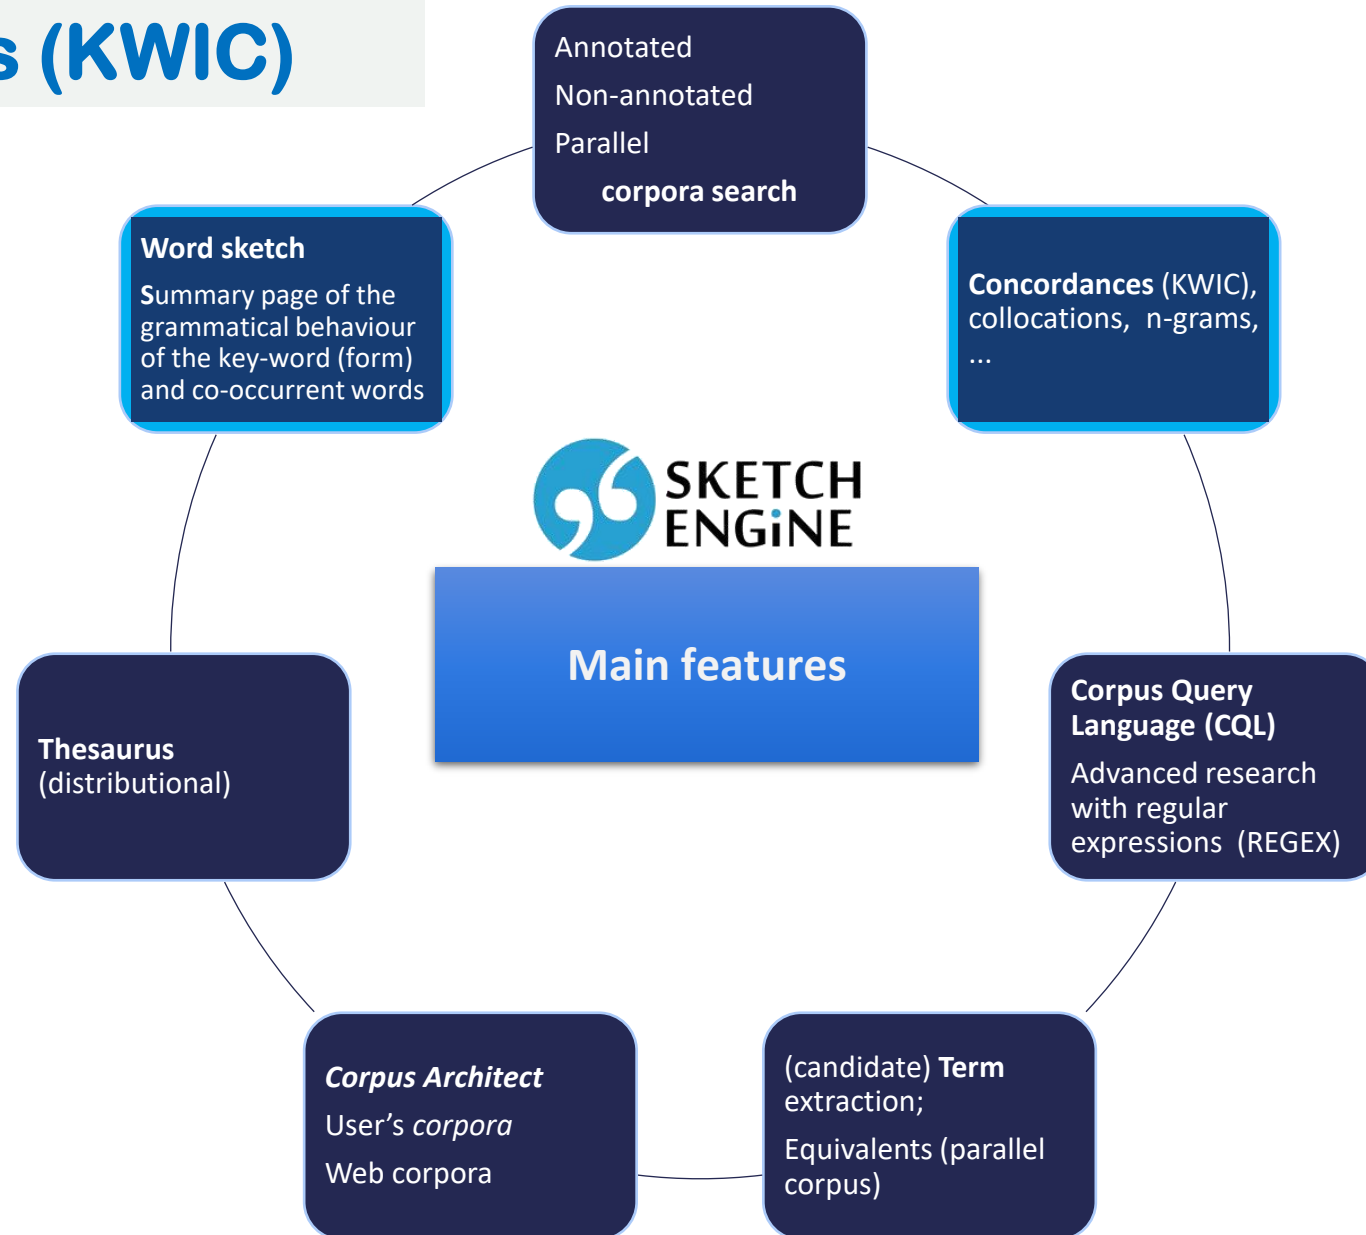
s (KWIC)

Annotated
Non-annotated
Parallel
corpora search

Word sketch
Summary page of the grammatical behaviour of the key-word (form) and co-occurrent words

Concordances (KWIC), collocations, n-grams, ...

SKETCH ENGiNE

Main features

Thesaurus (distributional)

Corpus Query Language (CQL)
Advanced research with regular expressions (REGEX)

Corpus Architect
User's corpora
Web corpora

(candidate) Term extraction;
Equivalents (parallel corpus)